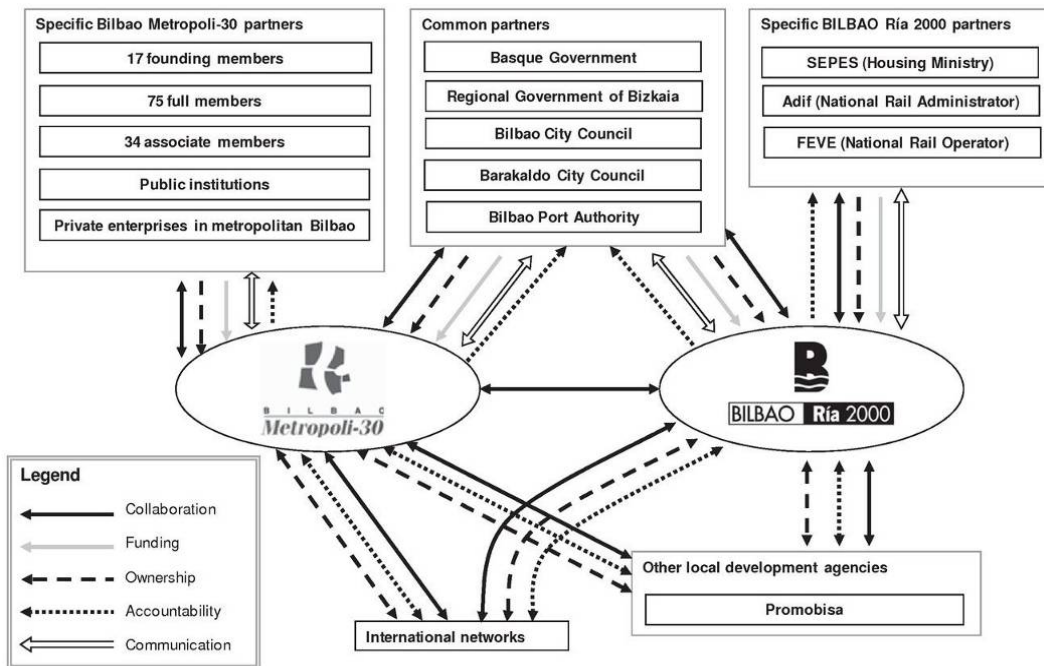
Specific Bilbao Metropoli-30 partners

17 founding members

75 full members

34 associate members

Public institutions

Private enterprises in metropolitan Bilbao

Common partners

Basque Government

Regional Government of Bizkaia

Bilbao City Council

Barakaldo City Council

Bilbao Port Authority

Specific BILBAO Ría 2000 partners

SEPES (Housing Ministry)

Adif (National Rail Administrator)

FEVE (National Rail Operator)

BILBAO Metropoli-30

BILBAO Ría 2000

Legend

Collaboration

Funding

Ownership

Accountability

Communication

Other local development agencies

Promobisa

International networks